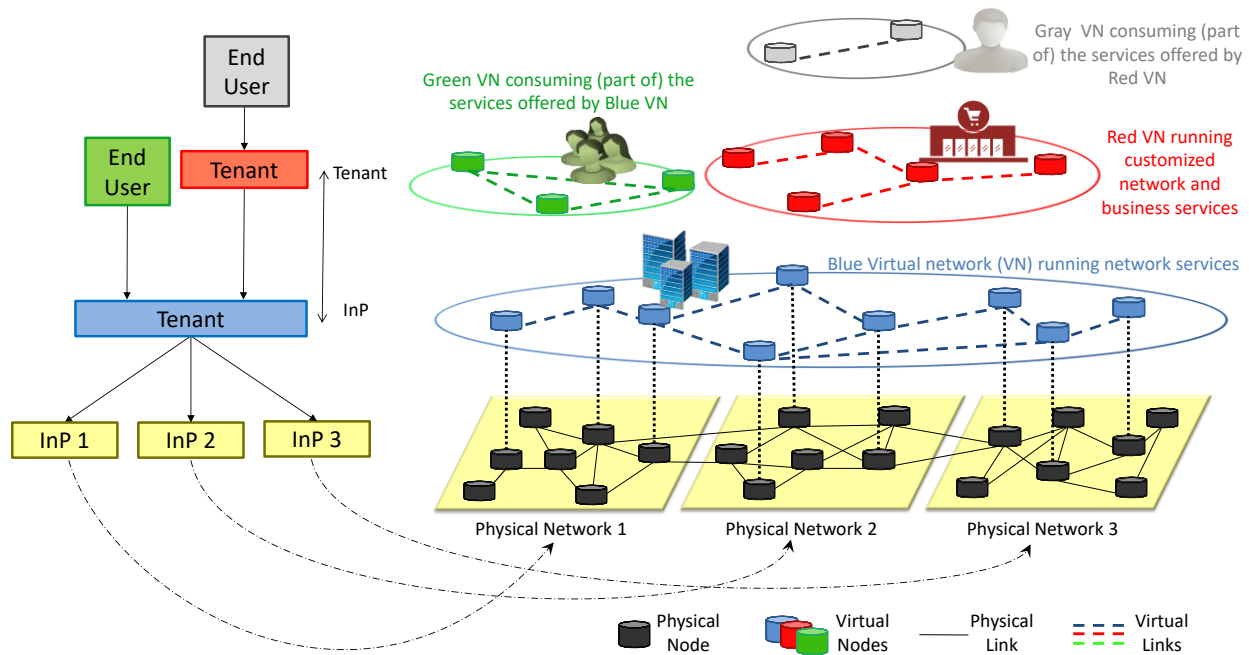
End User

End User

Tenant

Tenant

InP

Tenant

InP 1

InP 2

InP 3

Gray VN consuming (part of) the services offered by Red VN

Green VN consuming (part of) the services offered by Blue VN

Red VN running customized network and business services

Blue Virtual network (VN) running network services

Physical Network 1

Physical Network 2

Physical Network 3

Physical Node

Virtual Nodes

Physical Link

Virtual Links